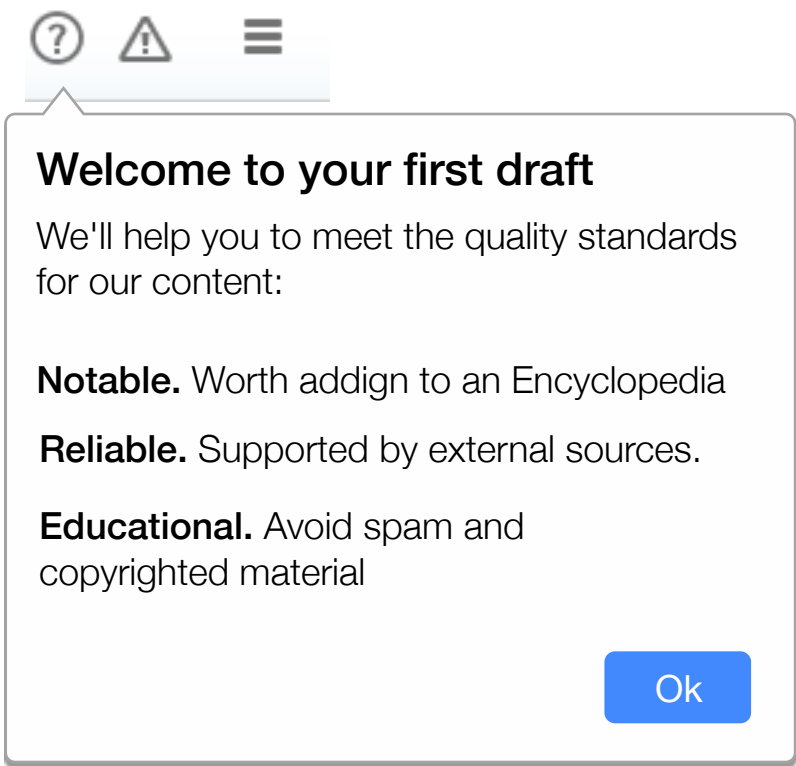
Welcome to your first draft

We'll help you to meet the quality standards for our content:

**Notable.** Worth addign to an Encyclopedia

**Reliable.** Supported by external sources.

**Educational.** Avoid spam and copyrighted material

Ok